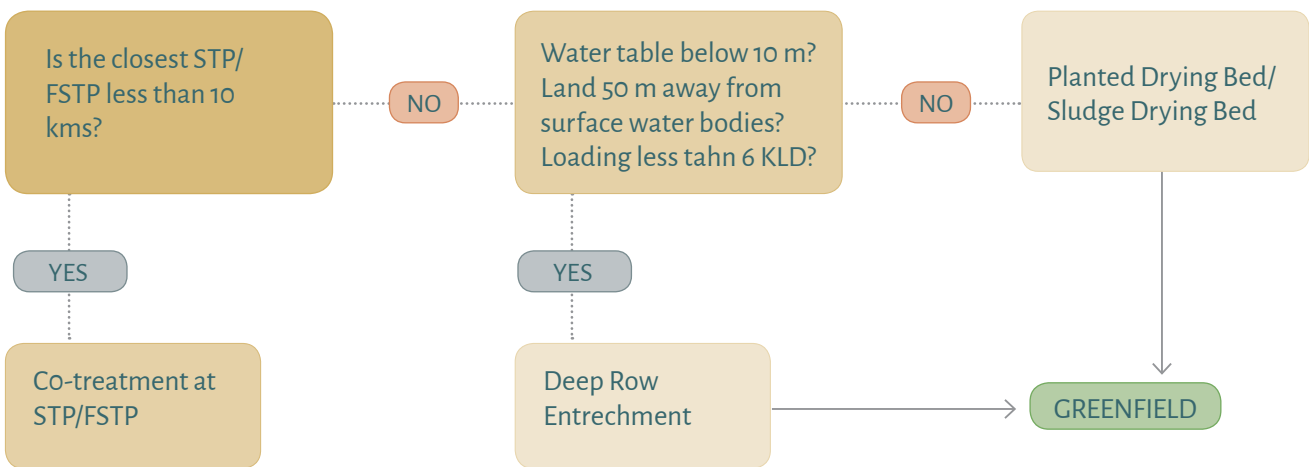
Is the closest STP/ FSTP less than 10 kms?

NO

Water table below 10 m? Land 50 m away from surface water bodies? Loading less tahn 6 KLD?

NO

Planted Drying Bed/ Sludge Drying Bed

YES

YES

Co-treatment at STP/FSTP

Deep Row Entrechment

GREENFIELD